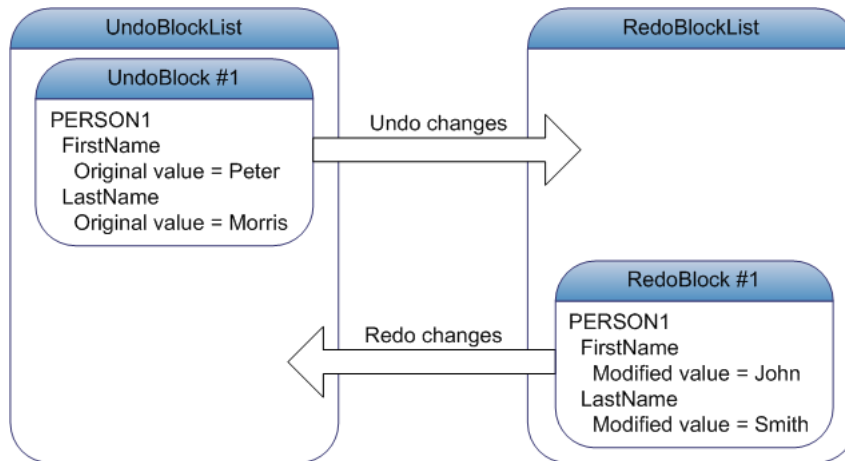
UndoBlockList

UndoBlock #1

PERSON1
FirstName
Original value = Peter
LastName
Original value = Morris

Undo changes

RedoBlockList

RedoBlock #1

PERSON1
FirstName
Modified value = John
LastName
Modified value = Smith

Redo changes